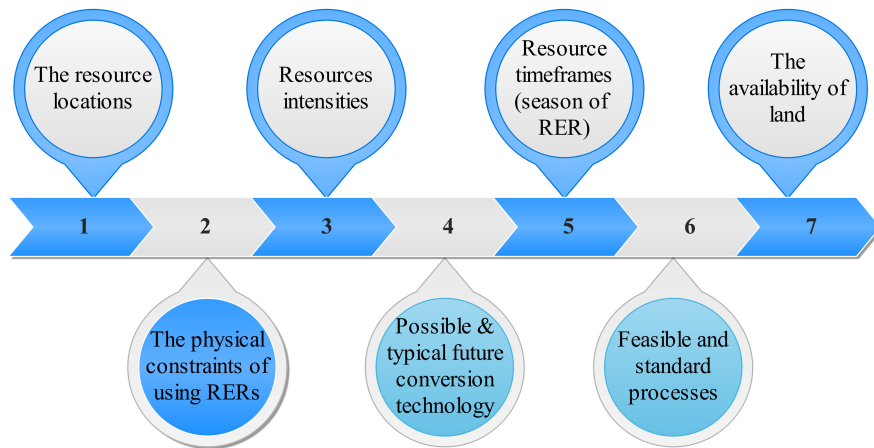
The resource locations

Resources intensities

Resource timeframes (season of RER)

The availability of land

1

2

3

4

5

6

7

The physical constraints of using RERs

Possible & typical future conversion technology

Feasible and standard processes